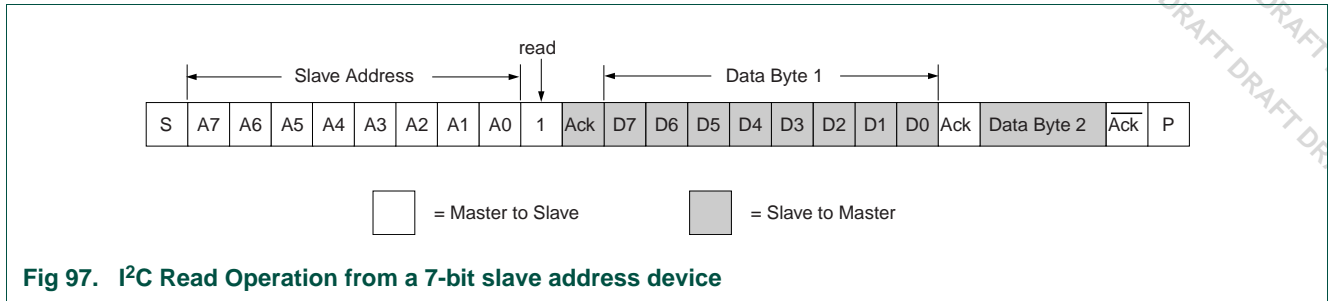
read

Slave Address

Data Byte 1

| S | A7 | A6 | A5 | A4 | A3 | A2 | A1 | A0 | 1 | Ack | D7 | D6 | D5 | D4 | D3 | D2 | D1 | D0 | Ack | Data Byte 2 | $\overline{Ack}$ | P |
|---|---|---|---|---|---|---|---|---|---|---|---|---|---|---|---|---|---|---|---|---|---|---|

= Master to Slave

= Slave to Master

Fig 97. I$^2$C Read Operation from a 7-bit slave address device

DRAFT DRAFT DRAFT DRAFT DRAFT DR